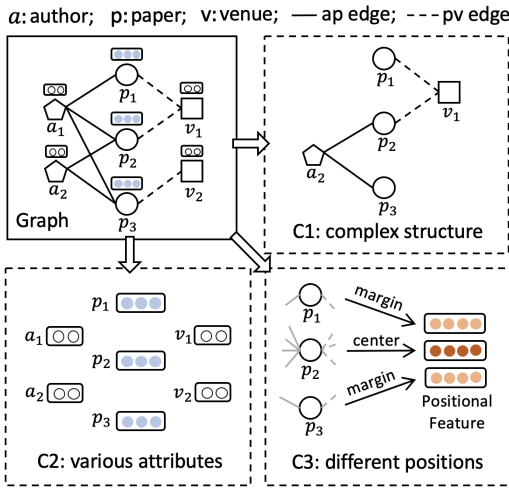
$a$: author; p: paper; v: venue; — ap edge; - - - pv edge

$p_1$
$a_1$
$v_1$
$p_2$
$a_2$
$v_2$
$p_3$
Graph

$p_1$
$v_1$
$p_2$
$a_2$
$p_3$
C1: complex structure

$p_1$
$a_1$
$v_1$
$p_2$
$a_2$
$v_2$
$p_3$
C2: various attributes

$p_1$
margin
$p_2$
center
$p_3$
margin
Positional Feature
C3: different positions